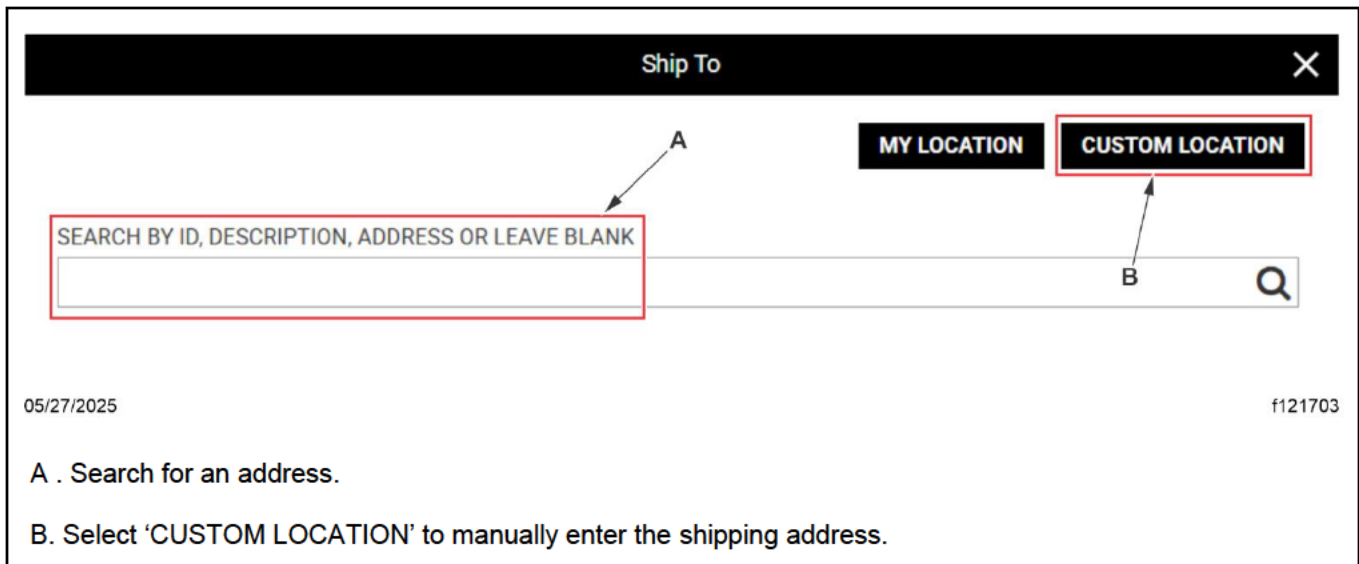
Ship To

A

MY LOCATION

CUSTOM LOCATION

SEARCH BY ID, DESCRIPTION, ADDRESS OR LEAVE BLANK

B

05/27/2025

f121703

A . Search for an address.

B. Select ‘CUSTOM LOCATION’ to manually enter the shipping address.